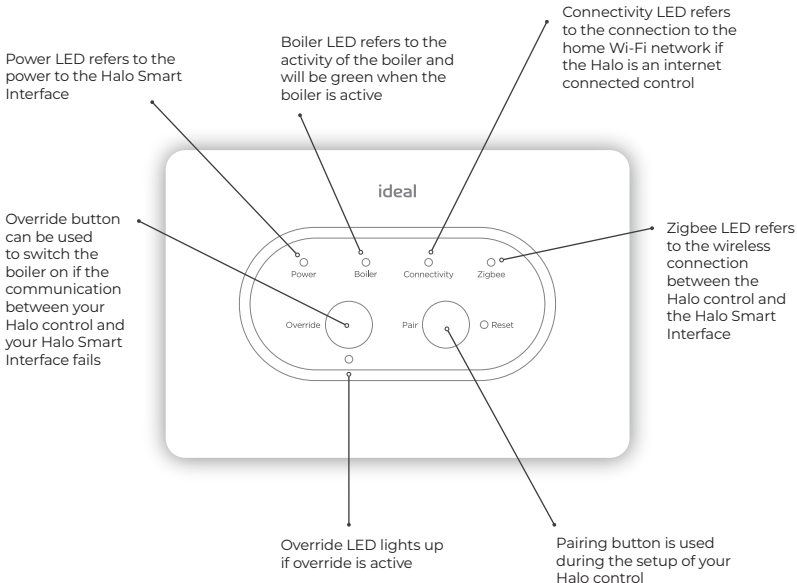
Connectivity LED refers to the connection to the home Wi-Fi network if the Halo is an internet connected control

Power LED refers to the power to the Halo Smart Interface

Boiler LED refers to the activity of the boiler and will be green when the boiler is active

ideal

Override button can be used to switch the boiler on if the communication between your Halo control and your Halo Smart Interface fails

Power

Boiler

Connectivity

Zigbee

Zigbee LED refers to the wireless connection between the Halo control and the Halo Smart Interface

Override

Pair

Reset

Override LED lights up if override is active

Pairing button is used during the setup of your Halo control